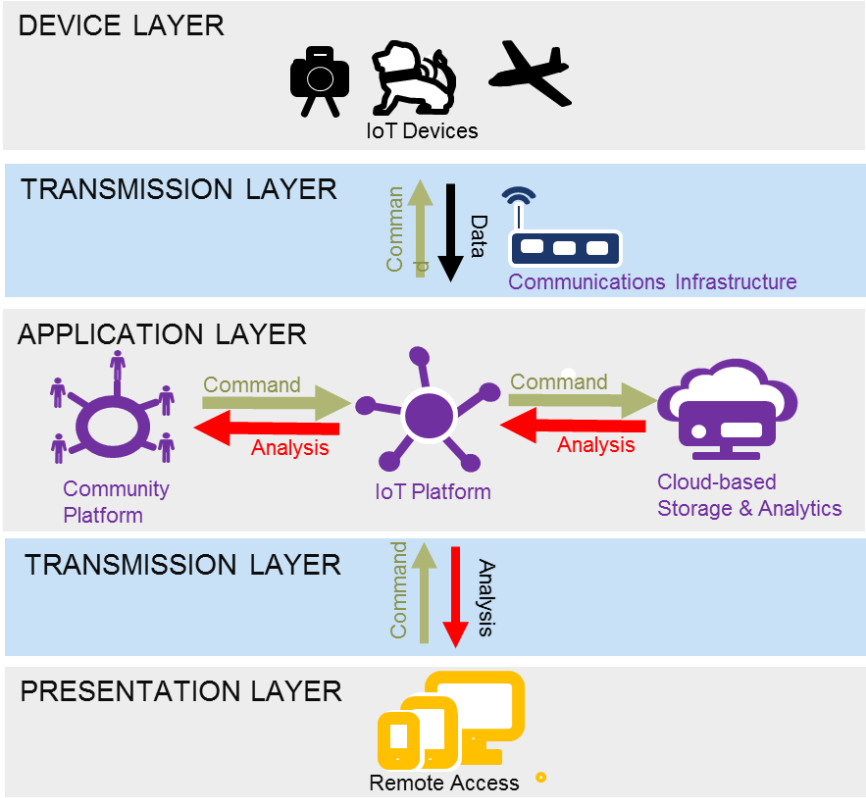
DEVICE LAYER

IoT Devices

TRANSMISSION LAYER

Comman d

Data

Communications Infrastructure

APPLICATION LAYER

Command

Analysis

Command

Analysis

Community Platform

IoT Platform

Cloud-based Storage & Analytics

TRANSMISSION LAYER

Command

Analysis

PRESENTATION LAYER

Remote Access